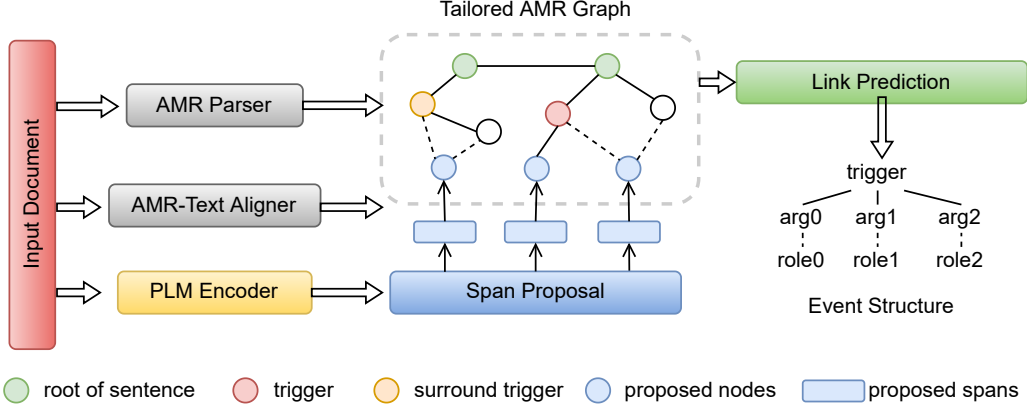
Tailored AMR Graph

Input Document

AMR Parser

AMR-Text Aligner

PLM Encoder

Span Proposal

Link Prediction

trigger

arg0

arg1

arg2

role0

role1

role2

Event Structure

root of sentence

trigger

surround trigger

proposed nodes

proposed spans